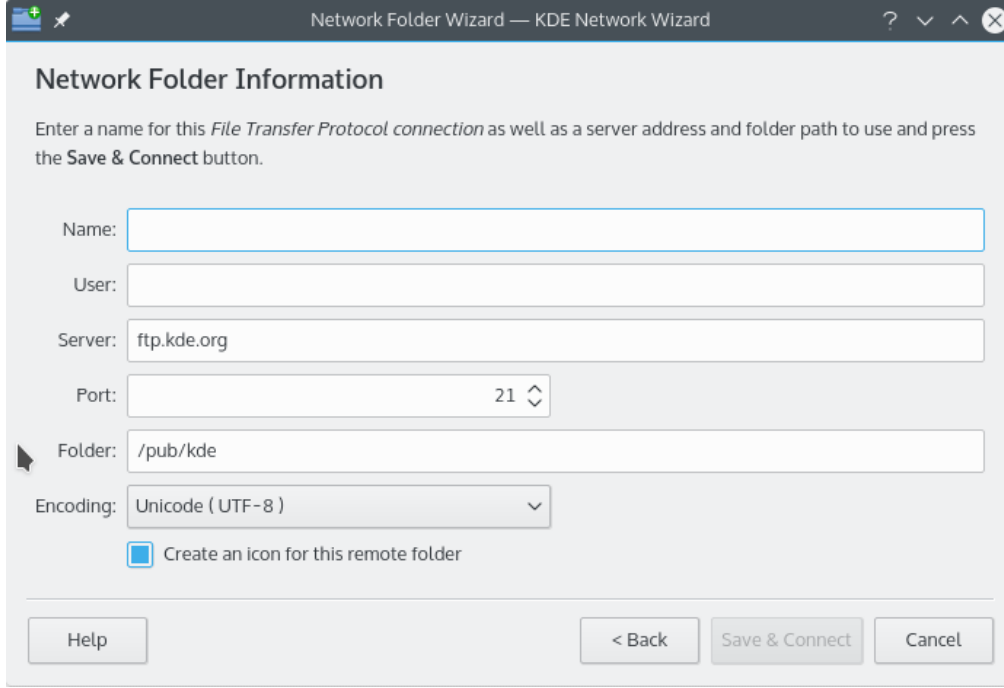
Network Folder Wizard — KDE Network Wizard

? ✓ ^

Network Folder Information

Enter a name for this *File Transfer Protocol connection* as well as a server address and folder path to use and press the **Save & Connect** button.

Name:

User:

Server: ftp.kde.org

Port: 21

Folder: /pub/kde

Encoding: Unicode ( UTF-8 )

Create an icon for this remote folder

Help

< Back

Save & Connect

Cancel